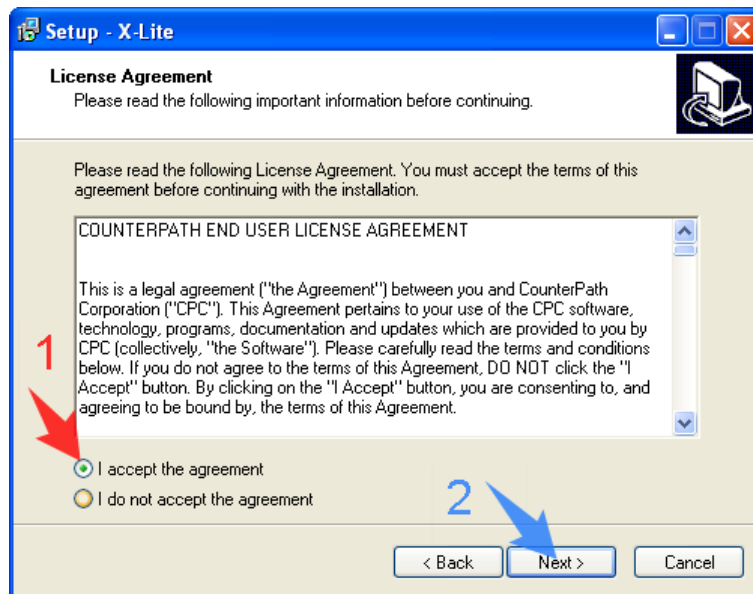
Setup - X-Lite

License Agreement
Please read the following important information before continuing.

Please read the following License Agreement. You must accept the terms of this agreement before continuing with the installation.

COUNTERPATH END USER LICENSE AGREEMENT

This is a legal agreement ("the Agreement") between you and CounterPath Corporation ("CPC"). This Agreement pertains to your use of the CPC software, technology, programs, documentation and updates which are provided to you by CPC (collectively, "the Software"). Please carefully read the terms and conditions below. If you do not agree to the terms of this Agreement, DO NOT click the "I Accept" button. By clicking on the "I Accept" button, you are consenting to, and agreeing to be bound by, the terms of this Agreement.

1

I accept the agreement
I do not accept the agreement

2

< Back
Next >
Cancel